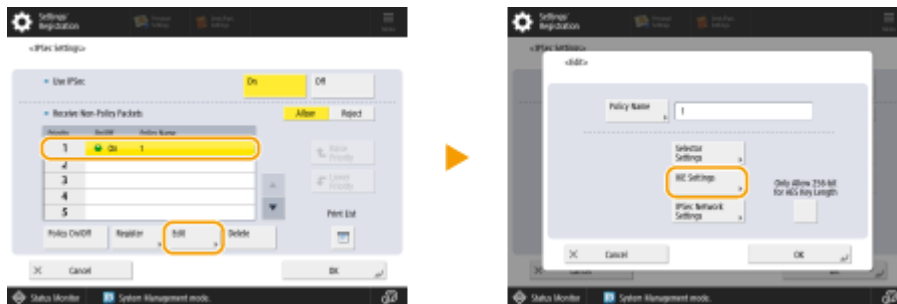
Settings/Registration

<IPSec Settings>

Use IPSec: On Off

Receive Non-Policy Packets: Allow Reject

| Priority | On/Off | Policy Name |
|---|---|---|
| 1 | On | 1 |
| 2 | | |
| 3 | | |
| 4 | | |
| 5 | | |

Raise Priority

Lower Priority

Print List

Policy On/Off

Register

Edit

Delete

Cancel

OK

Status Monitor

System Management mode.

Settings/Registration

<IPSec Settings>

<Edit>

Policy Name 1

Selector Settings

IKE Settings

IPSec Network Settings

Only Allow 256-bit for IKE Key Length

Cancel

OK

Status Monitor

System Management mode.